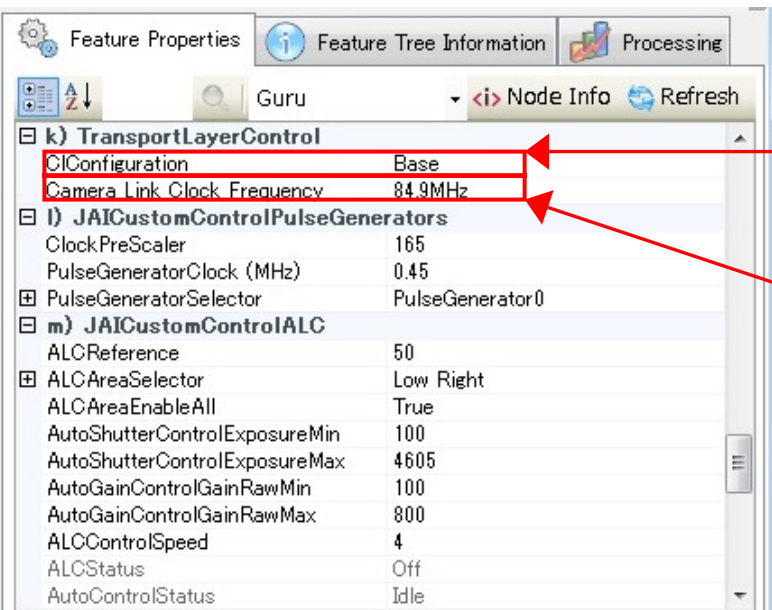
Feature Properties | Feature Tree Information | Processing

Guru | <i> Node Info | Refresh

⊟ k) TransportLayerControl

| | |
|---|---|
| ClConfiguration | Base |
| Camera Link Clock Frequency | 84.9MHz |

⊟ l) JAICustomControlPulseGenerators

| | |
|---|---|
| ClockPreScaler | 165 |
| PulseGeneratorClock (MHz) | 0.45 |
| ⊞ PulseGeneratorSelector | PulseGenerator0 |

⊟ m) JAICustomControlALC

| | |
|---|---|
| ALCReference | 50 |
| ⊞ ALCAreaSelector | Low Right |
| ALCAreaEnableAll | True |
| AutoShutterControlExposureMin | 100 |
| AutoShutterControlExposureMax | 4605 |
| AutoGainControlGainRawMin | 100 |
| AutoGainControlGainRawMax | 800 |
| ALCControlSpeed | 4 |
| ALCStatus | Off |
| AutoControlStatus | Idle |